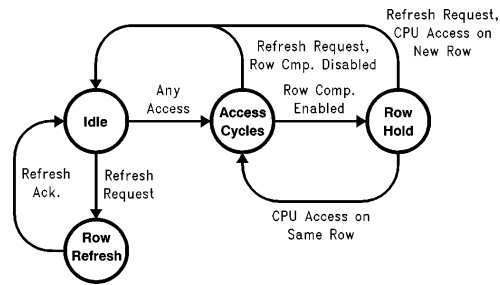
Refresh Request, CPU Access on New Row

Refresh Request, Row Cmp. Disabled

Any Access

Idle

Access Cycles

Row Comp. Enabled

Row Hold

Refresh Ack.

Refresh Request

Row Refresh

CPU Access on Same Row